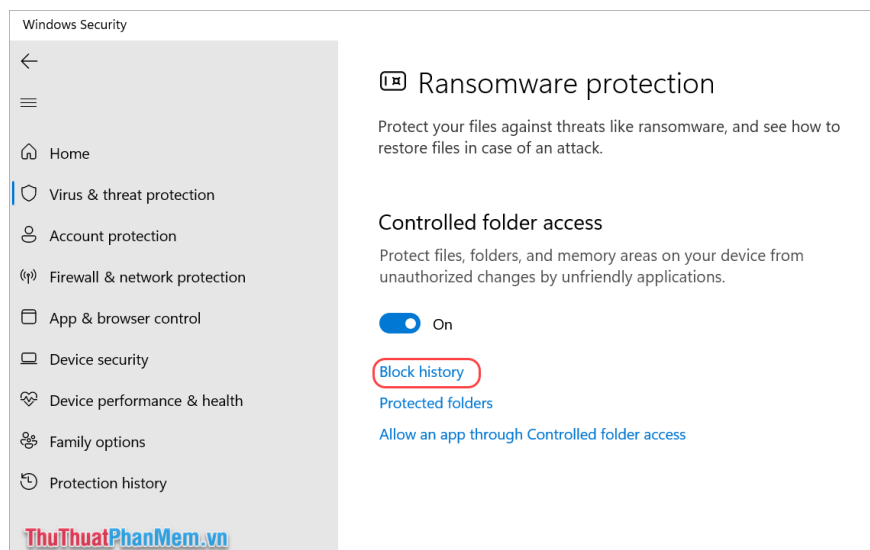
Windows Security

Home
Virus & threat protection
Account protection
Firewall & network protection
App & browser control
Device security
Device performance & health
Family options
Protection history

Ransomware protection

Protect your files against threats like ransomware, and see how to restore files in case of an attack.

Controlled folder access

Protect files, folders, and memory areas on your device from unauthorized changes by unfriendly applications.

On

Block history
Protected folders
Allow an app through Controlled folder access

ThuThuatPhanMem.vn